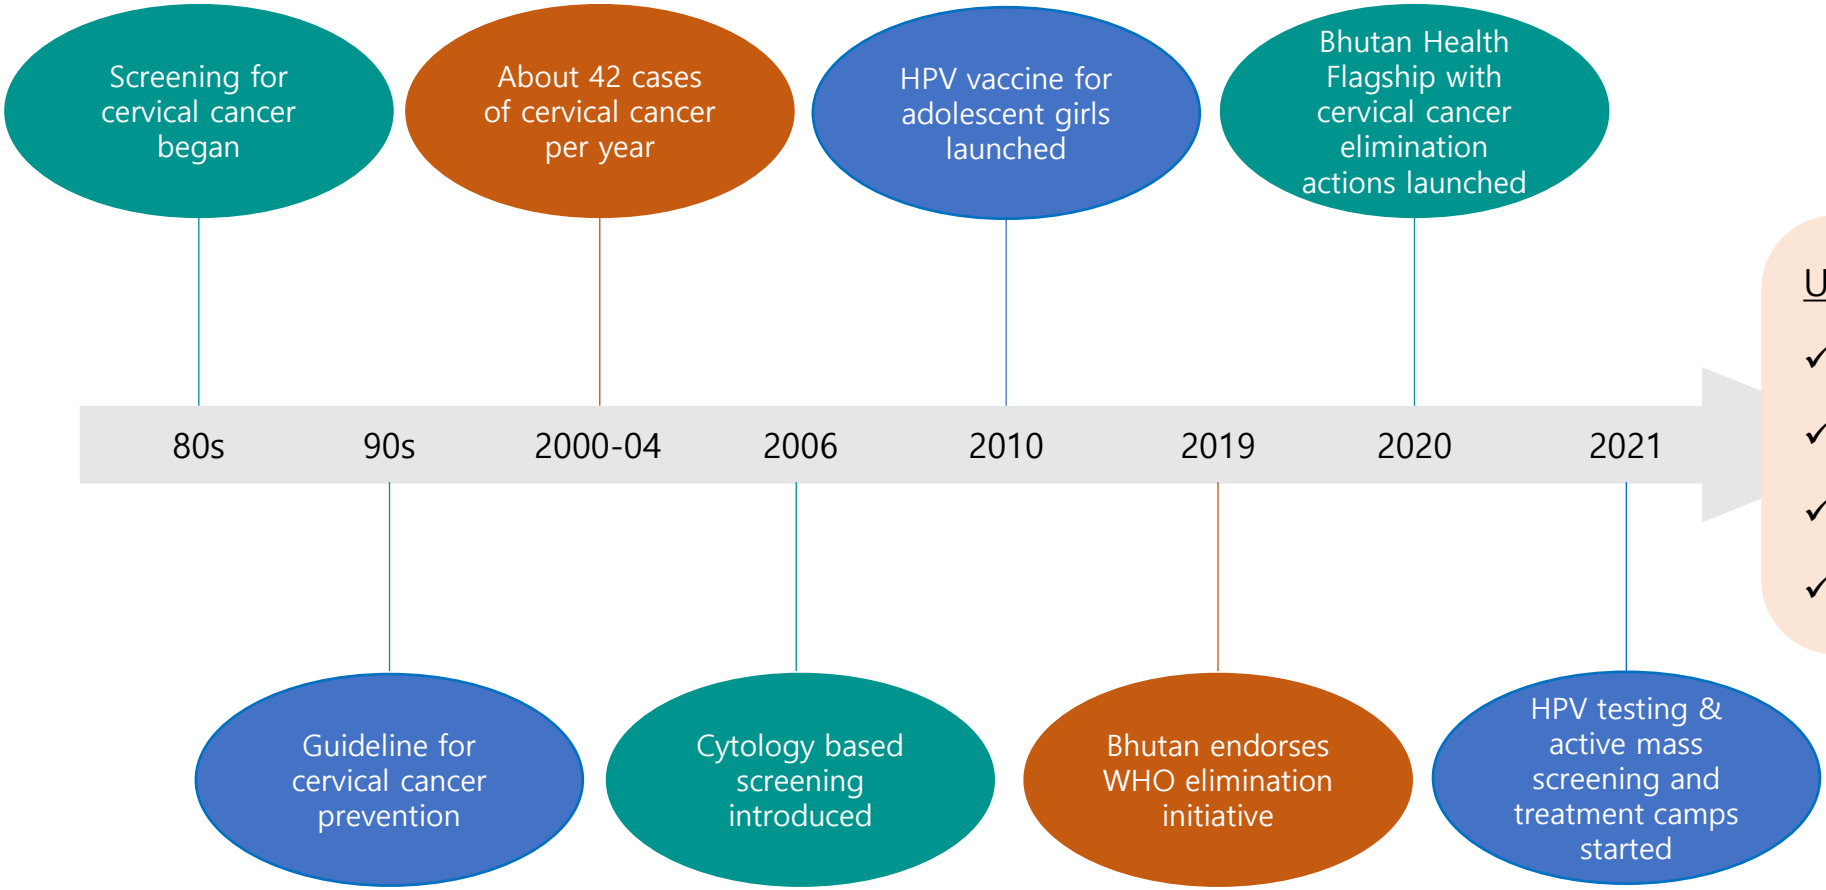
Screening for cervical cancer began

About 42 cases of cervical cancer per year

HPV vaccine for adolescent girls launched

Bhutan Health Flagship with cervical cancer elimination actions launched

80s

90s

2000-04

2006

2010

2019

2020

2021

U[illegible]

✓

✓

✓

✓

Guideline for cervical cancer prevention

Cytology based screening introduced

Bhutan endorses WHO elimination initiative

HPV testing & active mass screening and treatment camps started